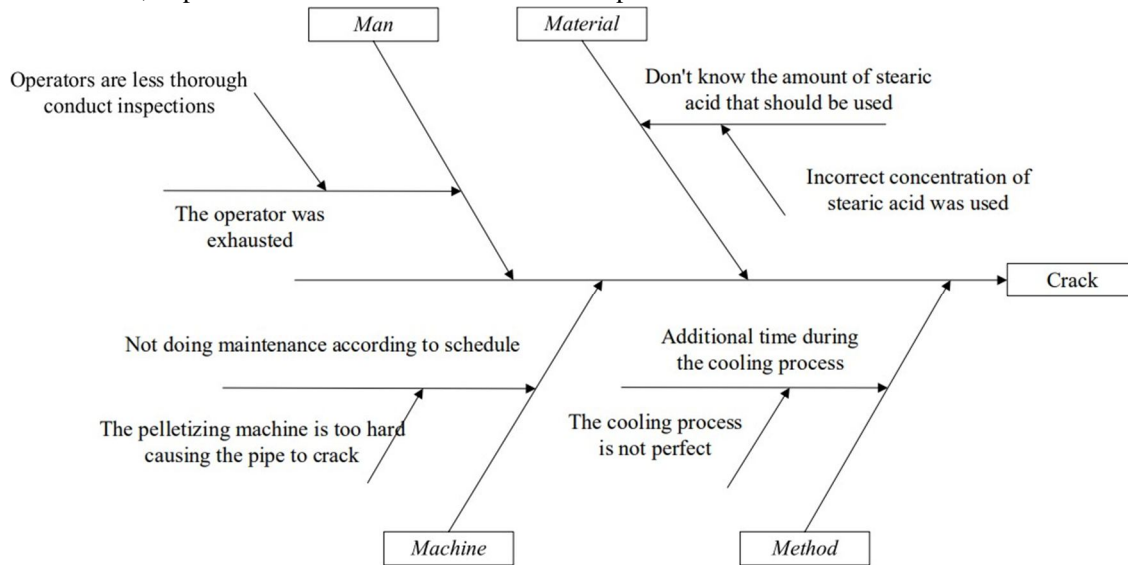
Man

Material

Operators are less thorough conduct inspections

Don't know the amount of stearic acid that should be used

Incorrect concentration of stearic acid was used

The operator was exhausted

Crack

Not doing maintenance according to schedule

Additional time during the cooling process

The pelletizing machine is too hard causing the pipe to crack

The cooling process is not perfect

Machine

Method